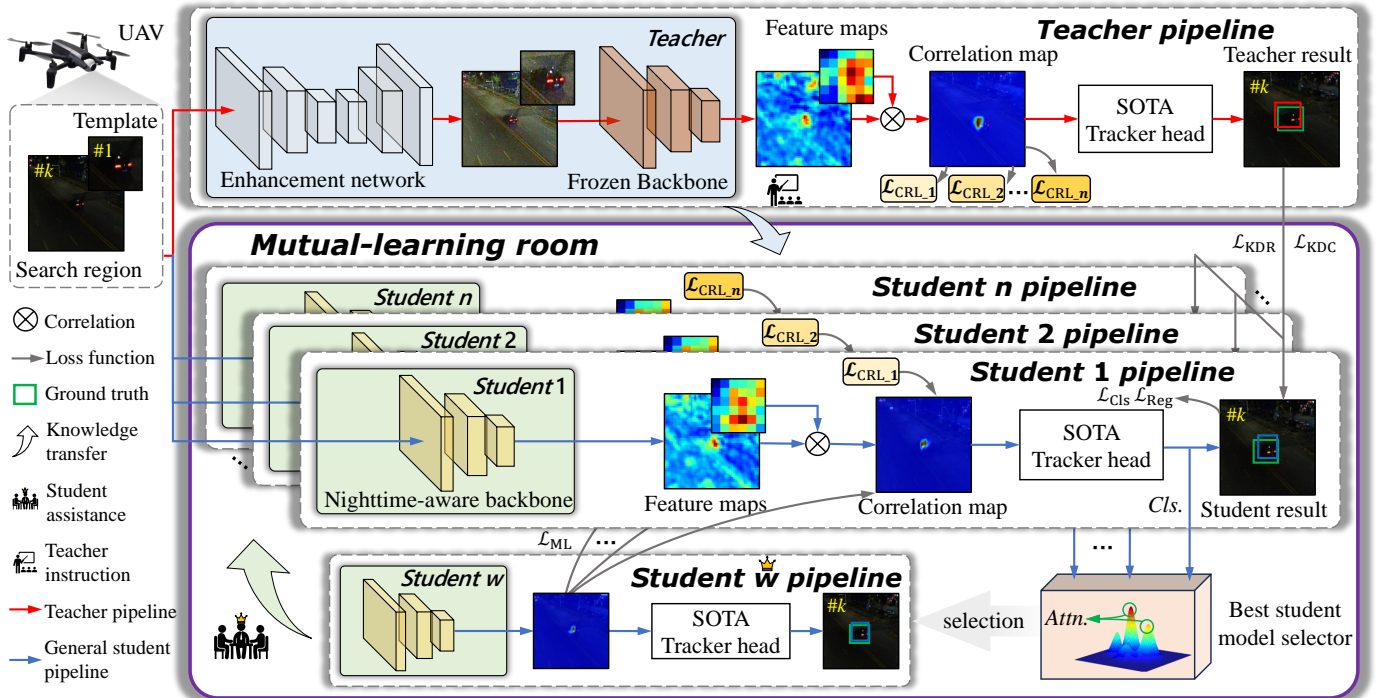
UAV

Template

#1

#k

Search region

Teacher pipeline

Teacher

Enhancement network

Frozen Backbone

Feature maps

Correlation map

SOTA Tracker head

Teacher result

#k

$\mathcal{L}_{\text{CRL\_1}}$ $\mathcal{L}_{\text{CRL\_2}}$ ... $\mathcal{L}_{\text{CRL\_}n}$

Mutual-learning room

$\mathcal{L}_{\text{KDR}}$ $\mathcal{L}_{\text{KDC}}$

$\mathcal{L}_{\text{CRL\_}n}$

Student n pipeline

Student n

$\mathcal{L}_{\text{CRL\_2}}$

Student 2 pipeline

Student 2

$\mathcal{L}_{\text{CRL\_1}}$

Student 1 pipeline

Student 1

Nighttime-aware backbone

Feature maps

Correlation map

SOTA Tracker head

$\mathcal{L}_{\text{Cls}}$ $\mathcal{L}_{\text{Reg}}$

#k

Cls.

Student result

$\mathcal{L}_{\text{ML}}$ ...

Student w pipeline

Student w

SOTA Tracker head

#k

selection

Attn.

Best student model selector

Correlation

Loss function

Ground truth

Knowledge transfer

Student assistance

Teacher instruction

Teacher pipeline

General student pipeline